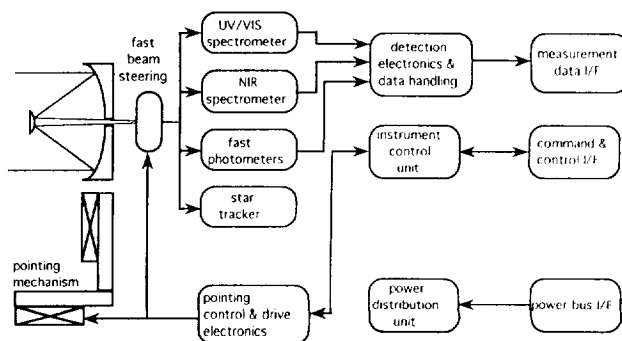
fast beam steering

UV/VIS spectrometer

NIR spectrometer

fast photometers

star tracker

detection electronics & data handling

measurement data I/F

instrument control unit

command & control I/F

pointing mechanism

pointing control & drive electronics

power distribution unit

power bus I/F